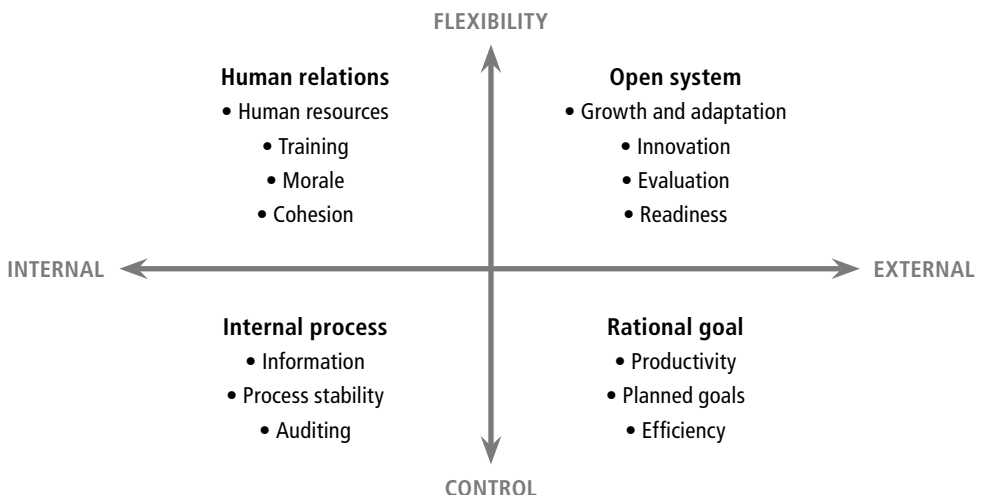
FLEXIBILITY

Human relations
• Human resources
• Training
• Morale
• Cohesion

Open system
• Growth and adaptation
• Innovation
• Evaluation
• Readiness

INTERNAL

EXTERNAL

Internal process
• Information
• Process stability
• Auditing

Rational goal
• Productivity
• Planned goals
• Efficiency

CONTROL